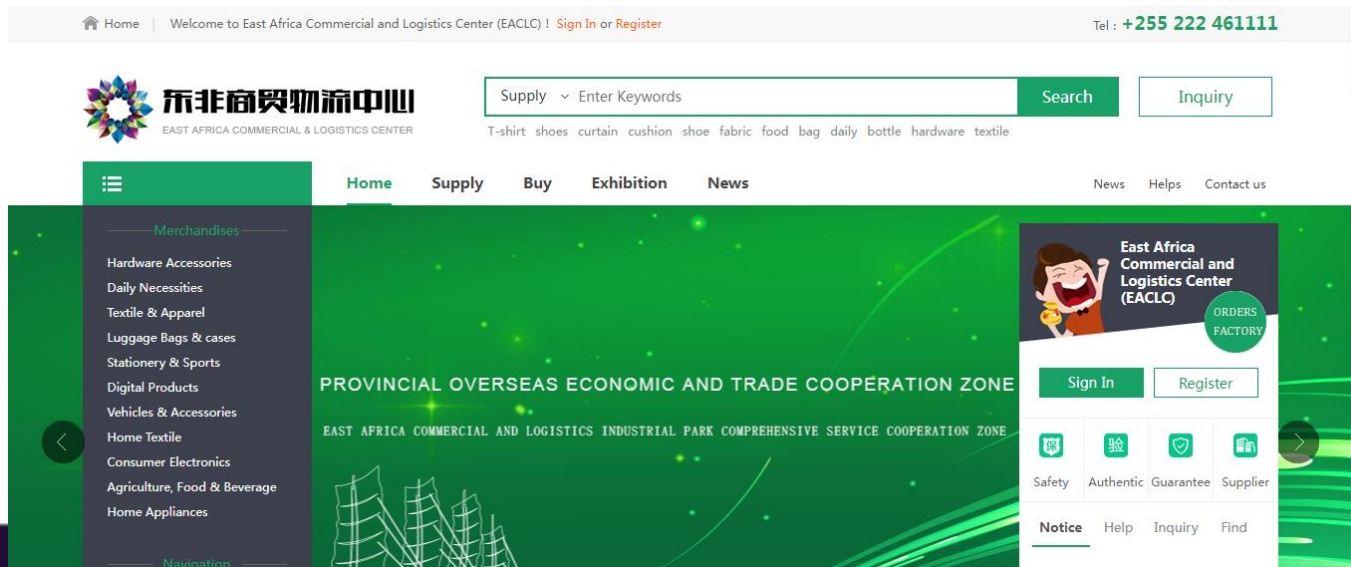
Home | Welcome to East Africa Commercial and Logistics Center (EACLC)！ Sign In or Register

Tel：+255 222 461111

东非商贸物流中心
EAST AFRICA COMMERCIAL & LOGISTICS CENTER

Supply Enter Keywords Search Inquiry

T-shirt shoes curtain cushion shoe fabric food bag daily bottle hardware textile

Home Supply Buy Exhibition News

News Helps Contact us

Merchandises
Hardware Accessories
Daily Necessities
Textile & Apparel
Luggage Bags & cases
Stationery & Sports
Digital Products
Vehicles & Accessories
Home Textile
Consumer Electronics
Agriculture, Food & Beverage
Home Appliances

Navigation

PROVINCIAL OVERSEAS ECONOMIC AND TRADE COOPERATION ZONE

EAST AFRICA COMMERCIAL AND LOGISTICS INDUSTRIAL PARK COMPREHENSIVE SERVICE COOPERATION ZONE

East Africa Commercial and Logistics Center (EACLC)

ORDERS FACTORY

Sign In Register

Safety Authentic Guarantee Supplier

Notice Help Inquiry Find